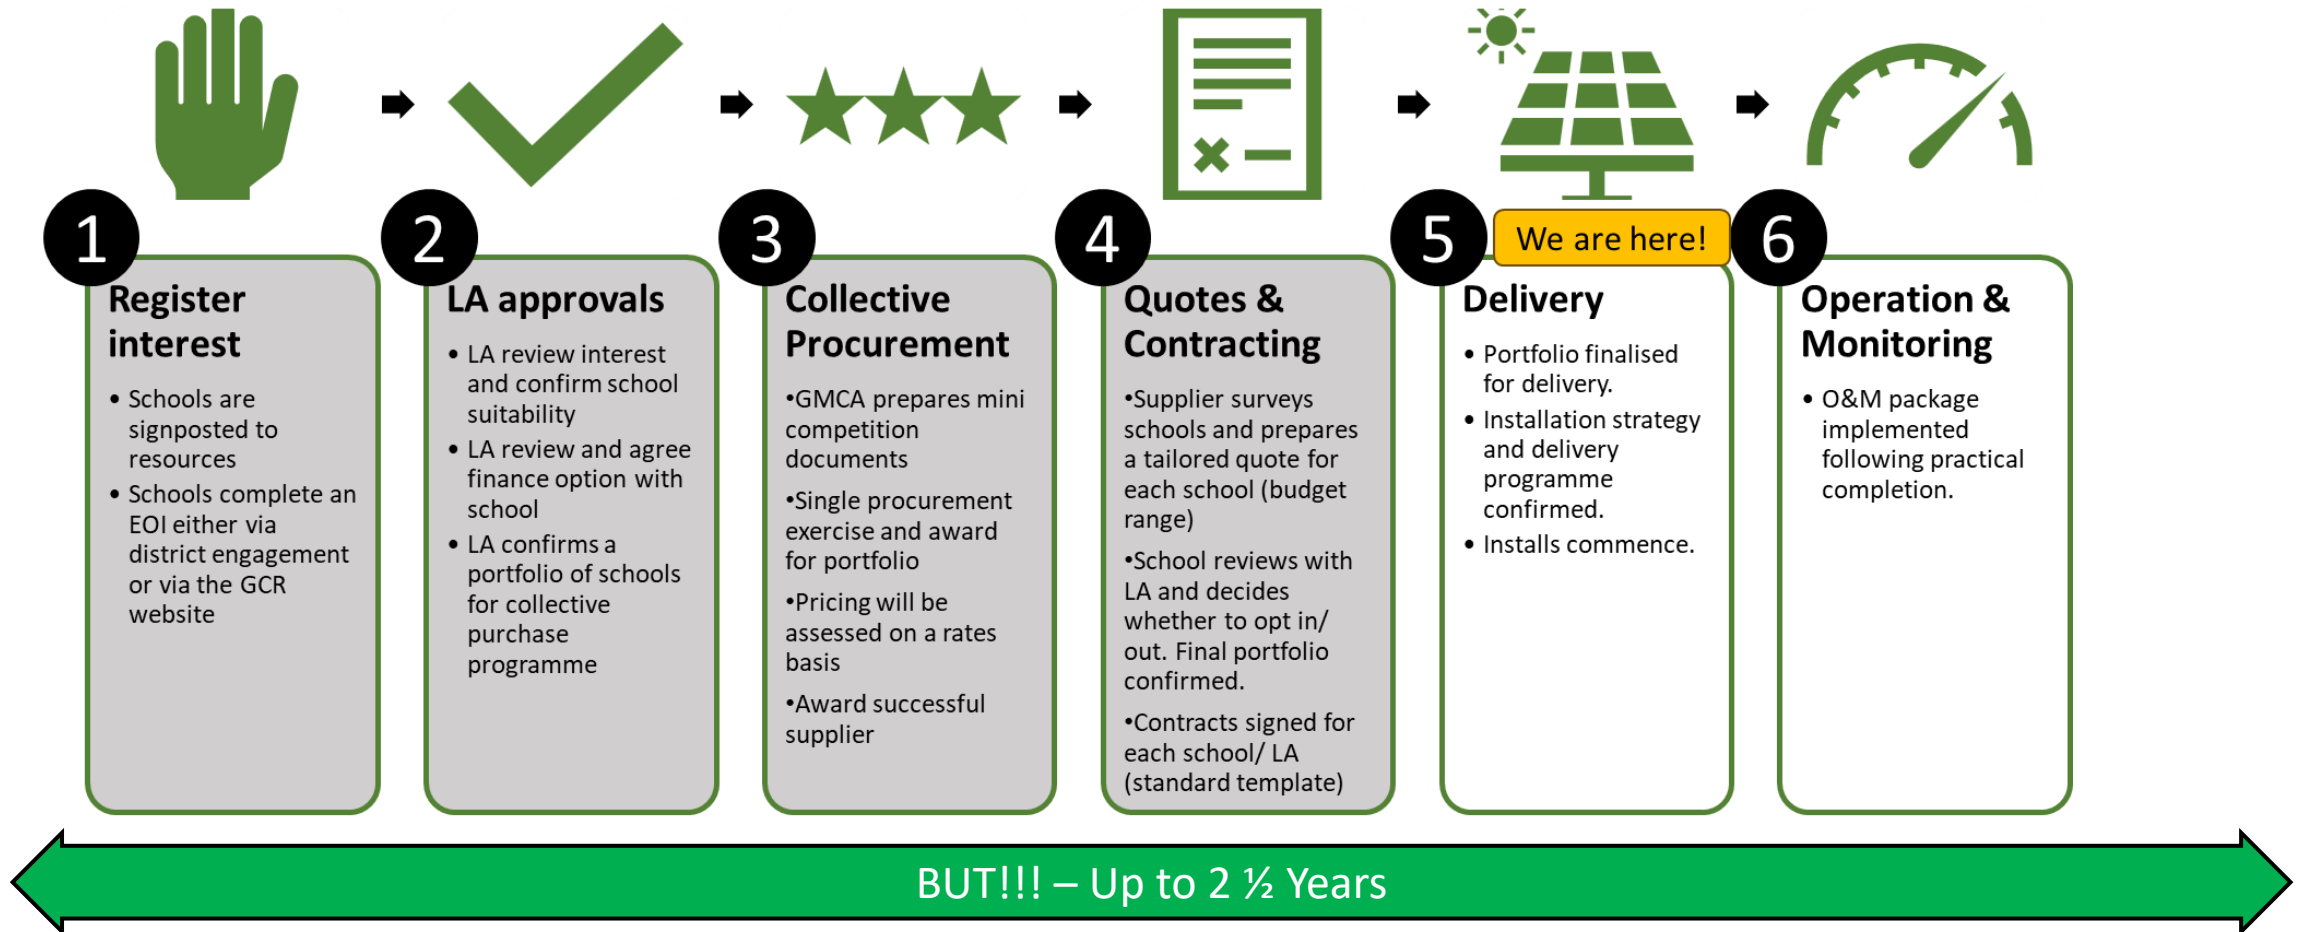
1

Register interest

• Schools are signposted to resources
• Schools complete an EOI either via district engagement or via the GCR website

2

LA approvals

• LA review interest and confirm school suitability
• LA review and agree finance option with school
• LA confirms a portfolio of schools for collective purchase programme

3

Collective Procurement

•GMCA prepares mini competition documents

•Single procurement exercise and award for portfolio

•Pricing will be assessed on a rates basis

•Award successful supplier

4

Quotes & Contracting

•Supplier surveys schools and prepares a tailored quote for each school (budget range)

•School reviews with LA and decides whether to opt in/ out. Final portfolio confirmed.

•Contracts signed for each school/ LA (standard template)

5

We are here!

Delivery

• Portfolio finalised for delivery.
• Installation strategy and delivery programme confirmed.
• Installs commence.

6

Operation & Monitoring

• O&M package implemented following practical completion.

BUT!!! – Up to 2 ½ Years